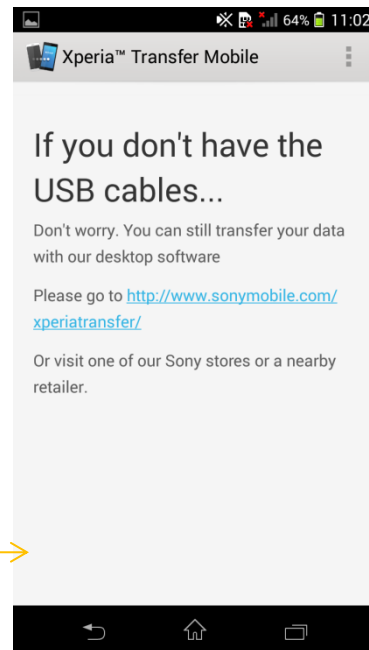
64% 11:02

Xperia™ Transfer Mobile

If you don't have the USB cables...

Don't worry. You can still transfer your data with our desktop software

Please go to http://www.sonymobile.com/xperiatransfer/

Or visit one of our Sony stores or a nearby retailer.